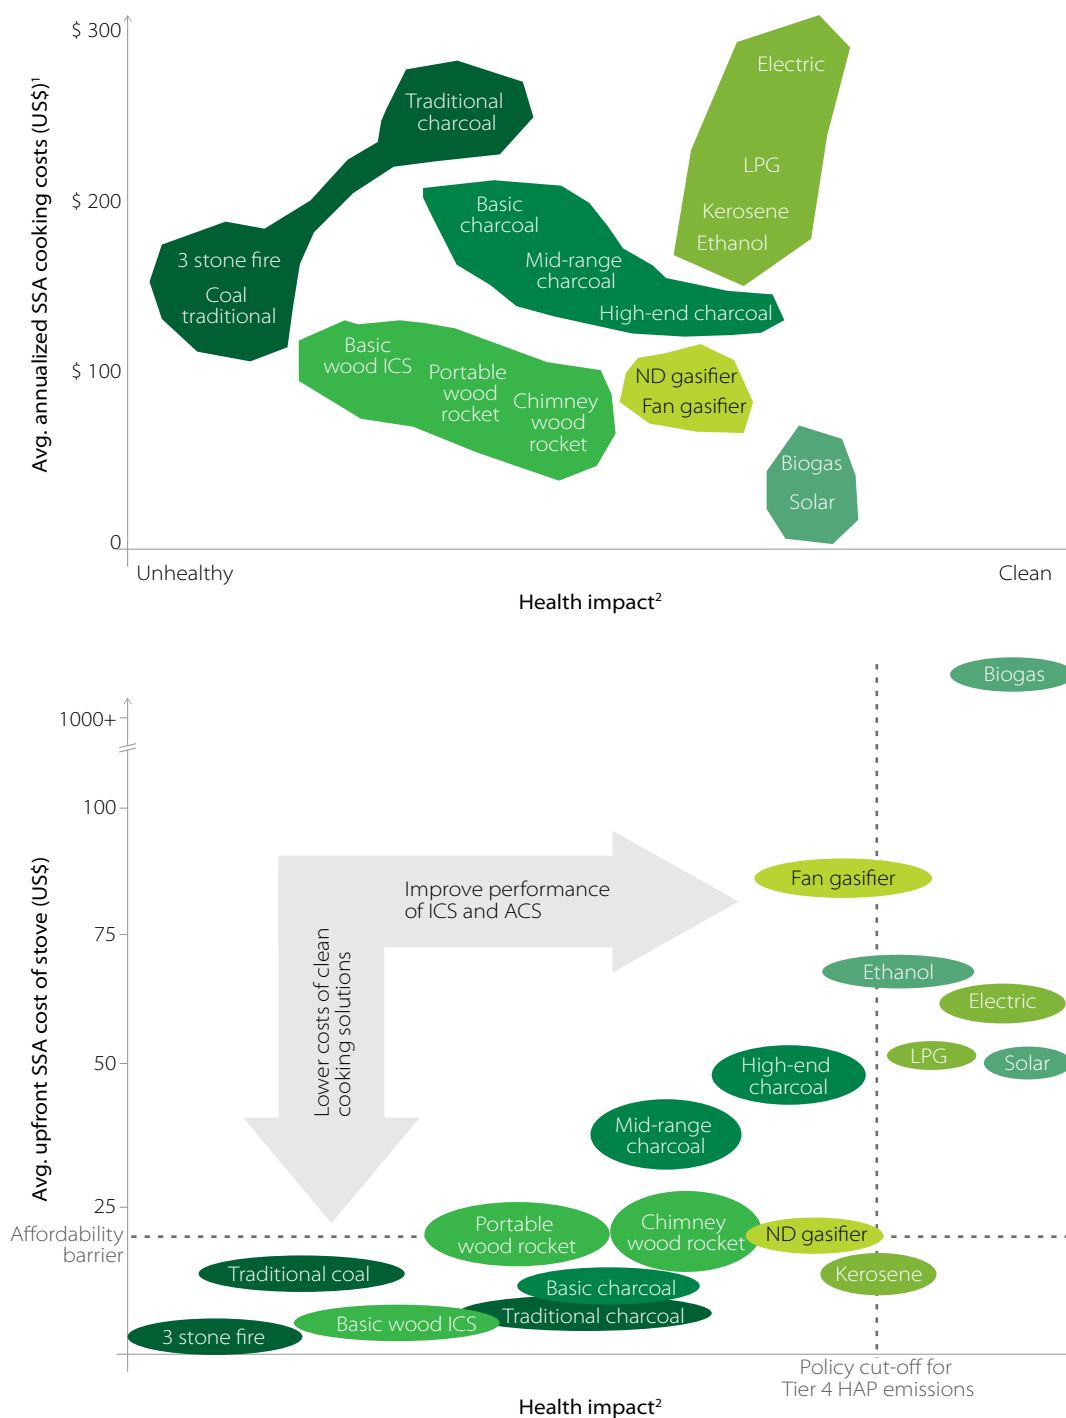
$ 300
$ 200
$ 100
0
Avg. annualized SSA cooking costs (US$)¹

Traditional charcoal
3 stone fire
Coal traditional
Basic charcoal
Mid-range charcoal
High-end charcoal
Electric
LPG
Kerosene
Ethanol
Basic wood ICS
Portable wood rocket
Chimney wood rocket
ND gasifier
Fan gasifier
Biogas
Solar

Unhealthy
Clean
Health impact²

1000+
100
75
50
25
Avg. upfront SSA cost of stove (US$)
Affordability barrier

Biogas
Improve performance of ICS and ACS
Lower costs of clean cooking solutions
Fan gasifier
Ethanol
Electric
LPG
Solar
High-end charcoal
Mid-range charcoal
Portable wood rocket
Chimney wood rocket
ND gasifier
Traditional coal
Kerosene
Basic charcoal
Traditional charcoal
3 stone fire
Basic wood ICS

Policy cut-off for Tier 4 HAP emissions
Health impact²